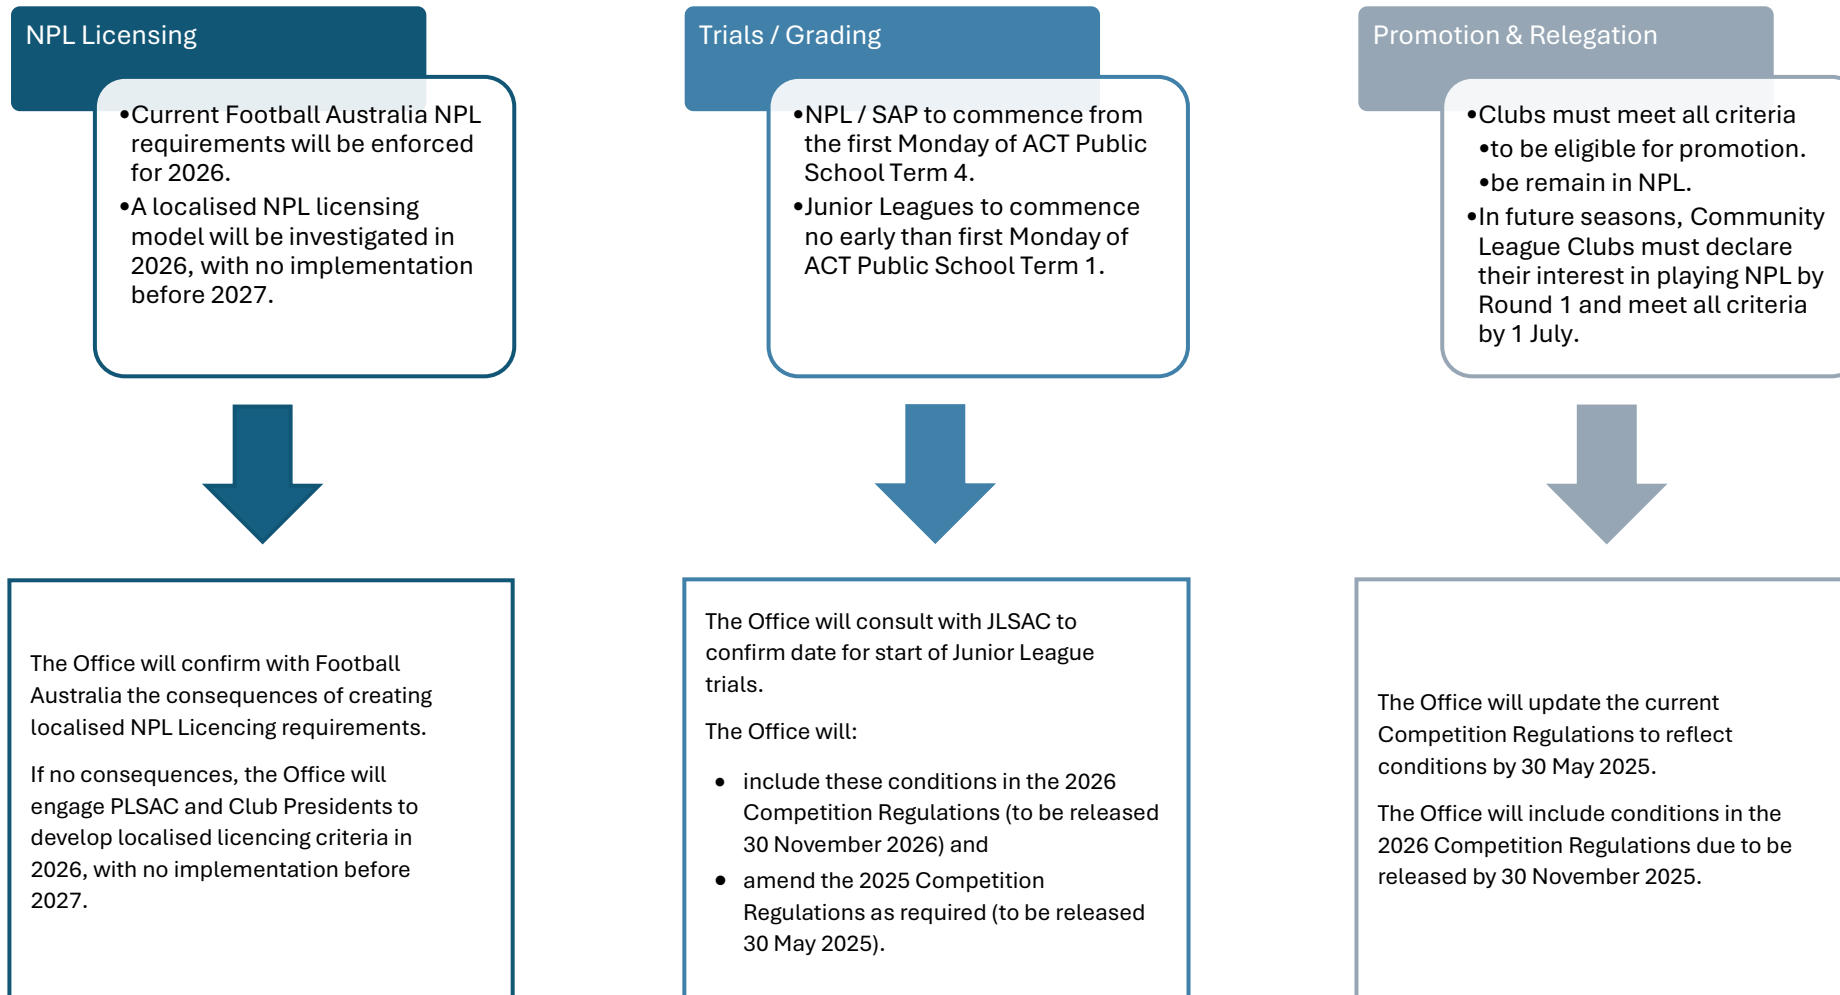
NPL Licensing

•Current Football Australia NPL requirements will be enforced for 2026.
•A localised NPL licensing model will be investigated in 2026, with no implementation before 2027.

The Office will confirm with Football Australia the consequences of creating localised NPL Licencing requirements.

If no consequences, the Office will engage PLSAC and Club Presidents to develop localised licencing criteria in 2026, with no implementation before 2027.

Trials / Grading

•NPL / SAP to commence from the first Monday of ACT Public School Term 4.
•Junior Leagues to commence no early than first Monday of ACT Public School Term 1.

The Office will consult with JLSAC to confirm date for start of Junior League trials.

The Office will:

• include these conditions in the 2026 Competition Regulations (to be released 30 November 2026) and
• amend the 2025 Competition Regulations as required (to be released 30 May 2025).

Promotion & Relegation

•Clubs must meet all criteria
•to be eligible for promotion.
•be remain in NPL.
•In future seasons, Community League Clubs must declare their interest in playing NPL by Round 1 and meet all criteria by 1 July.

The Office will update the current Competition Regulations to reflect conditions by 30 May 2025.

The Office will include conditions in the 2026 Competition Regulations due to be released by 30 November 2025.